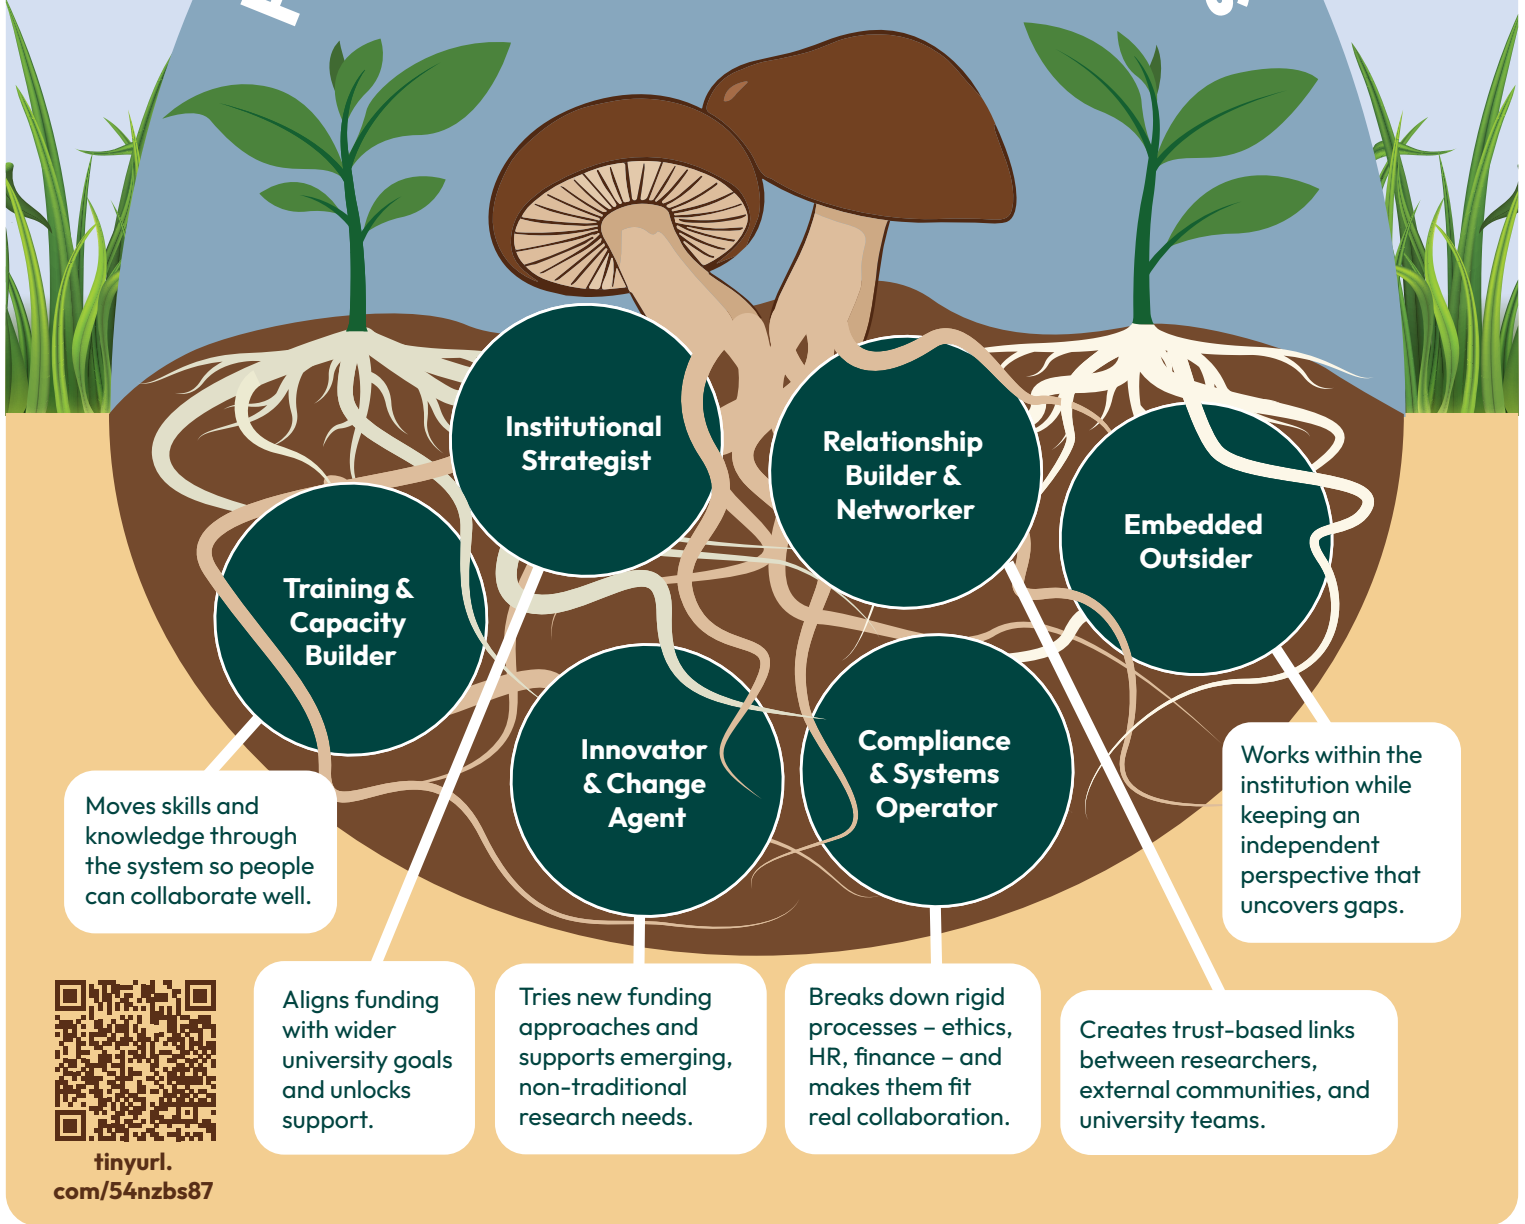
Institutional Strategist

Relationship Builder & Networker

Embedded Outsider

Training & Capacity Builder

Innovator & Change Agent

Compliance & Systems Operator

Moves skills and knowledge through the system so people can collaborate well.

Works within the institution while keeping an independent perspective that uncovers gaps.

Aligns funding with wider university goals and unlocks support.

Tries new funding approaches and supports emerging, non-traditional research needs.

Breaks down rigid processes – ethics, HR, finance – and makes them fit real collaboration.

Creates trust-based links between researchers, external communities, and university teams.

tinyurl.com/54nzbs87